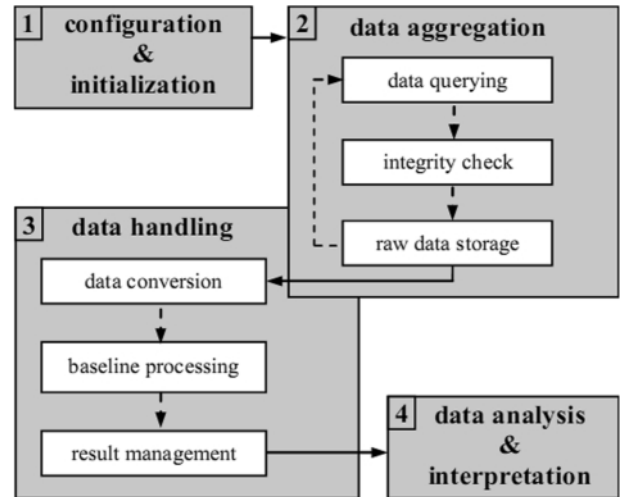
1 configuration & initialization

2 data aggregation

data querying

integrity check

raw data storage

3 data handling

data conversion

baseline processing

result management

4 data analysis & interpretation